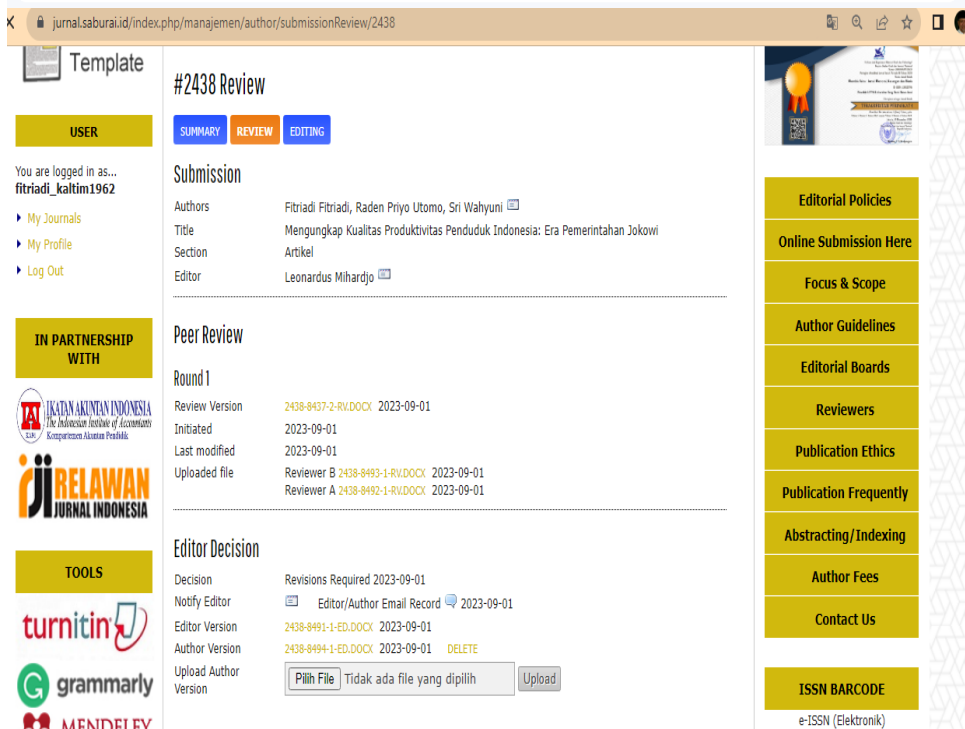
jurnal.saburai.id/index.php/manajemen/author/submissionReview/2438

Template

USER

You are logged in as...
fitriadi_kaltim1962

My Journals
My Profile
Log Out

IN PARTNERSHIP WITH

IKATAN AKUNTAN INDONESIA
The Indonesian Institute of Accountants
Kompartemen Akuntan Pendidik

RELAWAN JURNAL INDONESIA

TOOLS

turnitin

grammarly

MENDELEY

#2438 Review

SUMMARY REVIEW EDITING

Submission

| | |
|---|---|
| Authors | Fitriadi Fitriadi, Raden Priyo Utomo, Sri Wahyuni |
| Title | Mengungkap Kualitas Produktivitas Penduduk Indonesia: Era Pemerintahan Jokowi |
| Section | Artikel |
| Editor | Leonardus Mihardjo |

Peer Review

Round 1

| | |
|---|---|
| Review Version | 2438-8437-2-RV.DOCX 2023-09-01 |
| Initiated | 2023-09-01 |
| Last modified | 2023-09-01 |
| Uploaded file | Reviewer B 2438-8493-1-RV.DOCX 2023-09-01<br>Reviewer A 2438-8492-1-RV.DOCX 2023-09-01 |

Editor Decision

| | |
|---|---|
| Decision | Revisions Required 2023-09-01 |
| Notify Editor | Editor/Author Email Record 2023-09-01 |
| Editor Version | 2438-8491-1-ED.DOCX 2023-09-01 |
| Author Version | 2438-8494-1-ED.DOCX 2023-09-01 DELETE |
| Upload Author Version | Pilih File Tidak ada file yang dipilih Upload |

Editorial Policies
Online Submission Here
Focus & Scope
Author Guidelines
Editorial Boards
Reviewers
Publication Ethics
Publication Frequently
Abstracting/Indexing
Author Fees
Contact Us

ISSN BARCODE
e-ISSN (Elektronik)